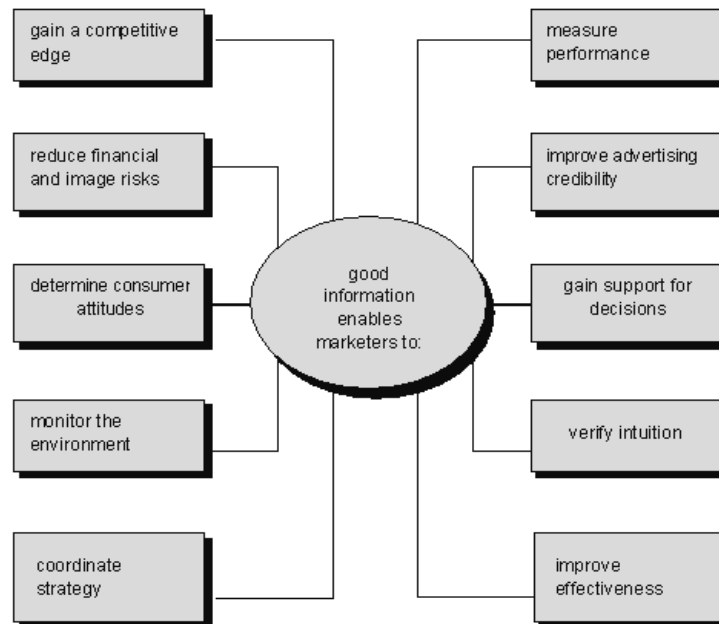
good information enables marketers to:

gain a competitive edge

reduce financial and image risks

determine consumer attitudes

monitor the environment

coordinate strategy

measure performance

improve advertising credibility

gain support for decisions

verify intuition

improve effectiveness